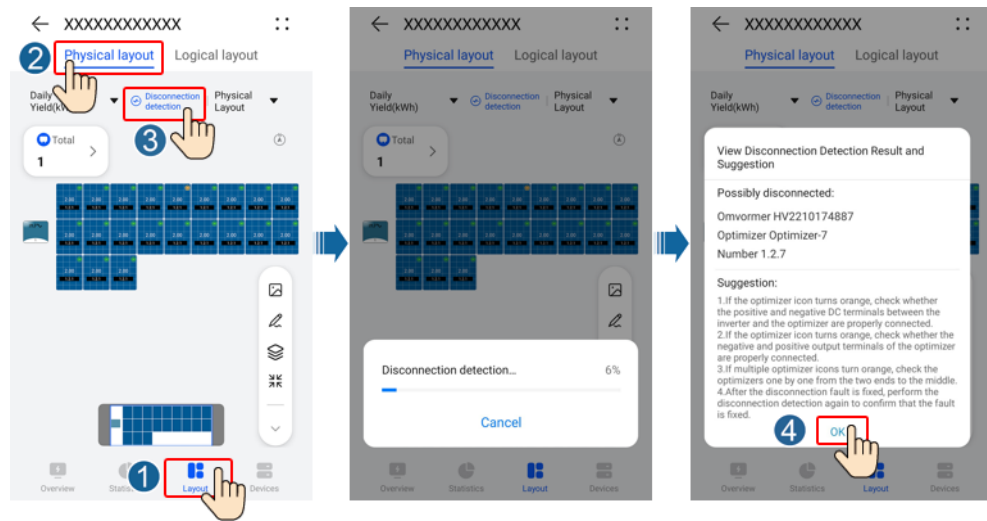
XXXXXXXXXXXX

2 Physical layout Logical layout

Daily Yield(kWh) Disconnection detection 3 Physical Layout

Total 1

Overview Statistics 1 Layout Devices

XXXXXXXXXXXX

Physical layout Logical layout

Daily Yield(kWh) Disconnection detection Physical Layout

Total 1

Disconnection detection... 6%

Cancel

Overview Statistics Layout Devices

XXXXXXXXXXXX

Physical layout Logical layout

Daily Yield(kWh) Disconnection detection Physical Layout

View Disconnection Detection Result and Suggestion

Possibly disconnected:

Omvormer HV2210174887

Optimizer Optimizer-7

Number 1.2.7

Suggestion:

1.If the optimizer icon turns orange, check whether the positive and negative DC terminals between the inverter and the optimizer are properly connected.
2.If the optimizer icon turns orange, check whether the negative and positive output terminals of the optimizer are properly connected.
3.If multiple optimizer icons turn orange, check the optimizers one by one from the two ends to the middle.
4.After the disconnection fault is fixed, perform the disconnection detection again to confirm that the fault is fixed.

4 OK

Overview Statistics Layout Devices